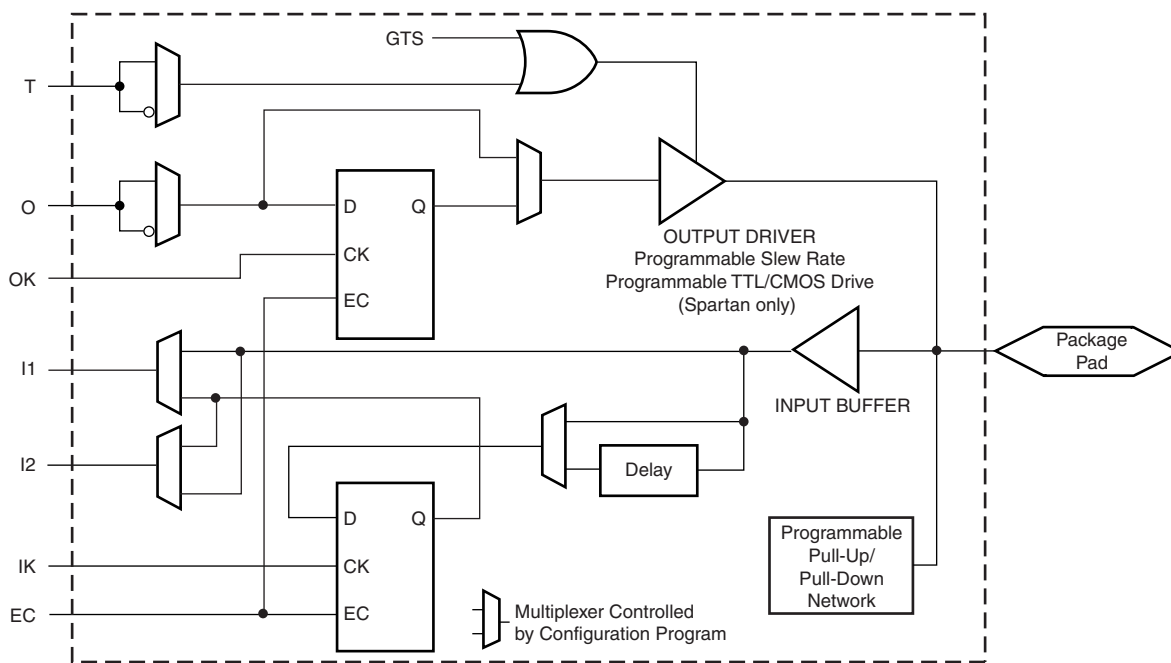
GTS

T

O

D

Q

CK

OK

EC

OUTPUT DRIVER
Programmable Slew Rate
Programmable TTL/CMOS Drive
(Spartan only)

I1

Package Pad

INPUT BUFFER

I2

Delay

D

Q

IK

CK

EC

EC

Programmable Pull-Up/ Pull-Down Network

Multiplexer Controlled by Configuration Program